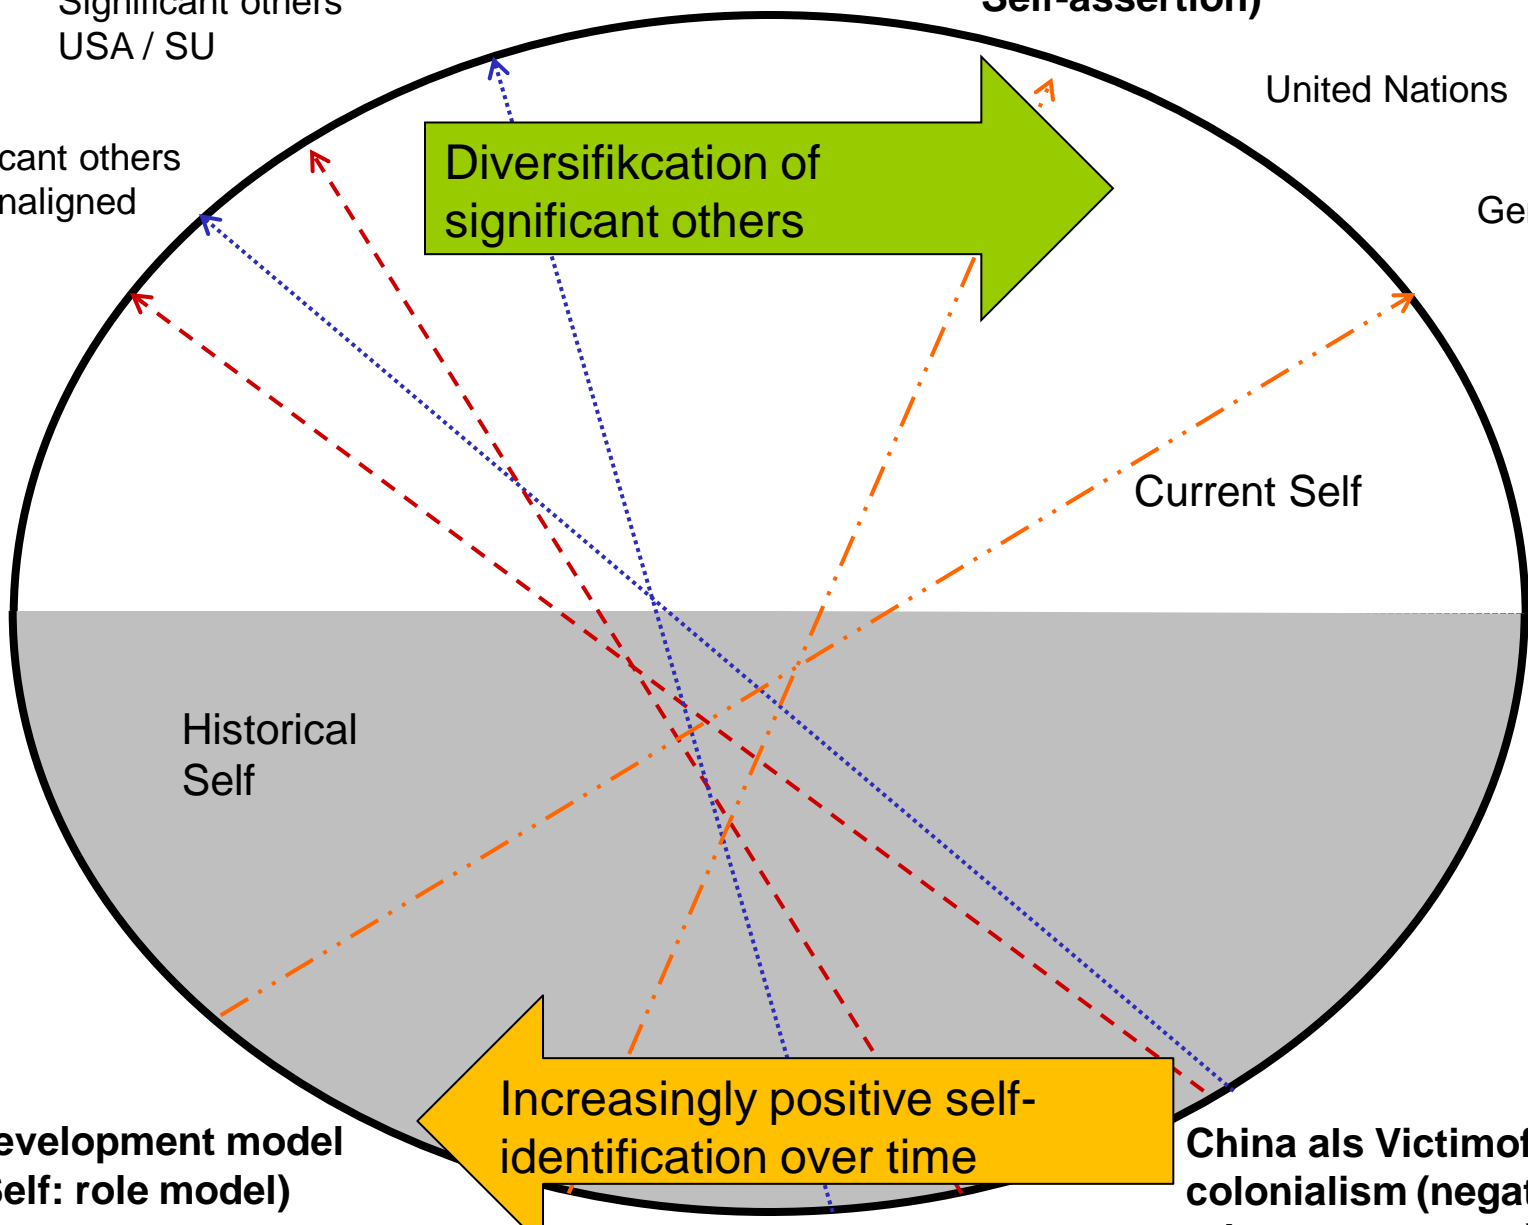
Significant others
USA / SU

Self-assertion)

United Nations

cant others
naligned

Diversifikcation of significant others

Ge

Current Self

Historical Self

evelopment model
elf: role model)

Increasingly positive self-identification over time

China als Victimof
colonialism (negat